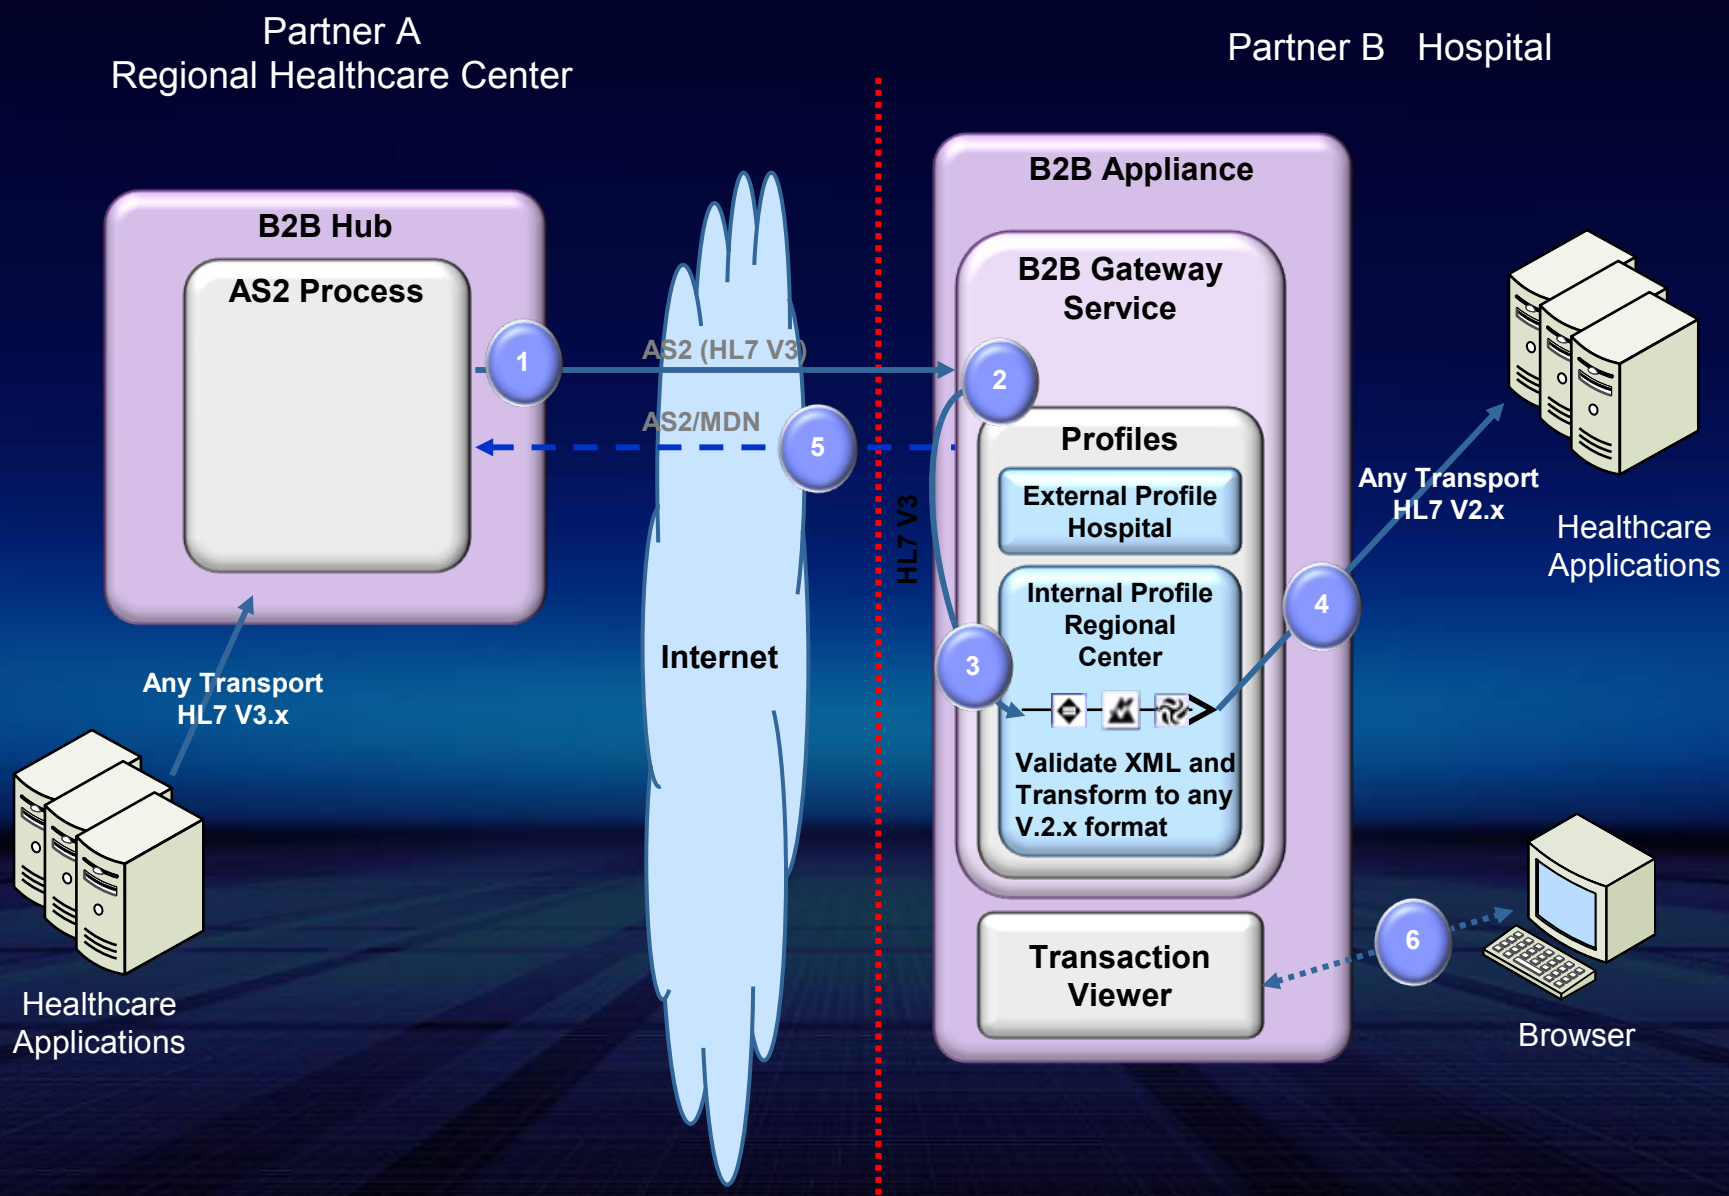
Partner A
Regional Healthcare Center

Partner B Hospital

B2B Hub

AS2 Process

1

AS2 (HL7 V3)

AS2/MDN

5

Internet

B2B Appliance

B2B Gateway Service

2

HL7 V3

Profiles

External Profile Hospital

Internal Profile Regional Center

3

Validate XML and Transform to any V.2.x format

4

Any Transport HL7 V2.x

Healthcare Applications

Any Transport HL7 V3.x

Healthcare Applications

Transaction Viewer

6

Browser